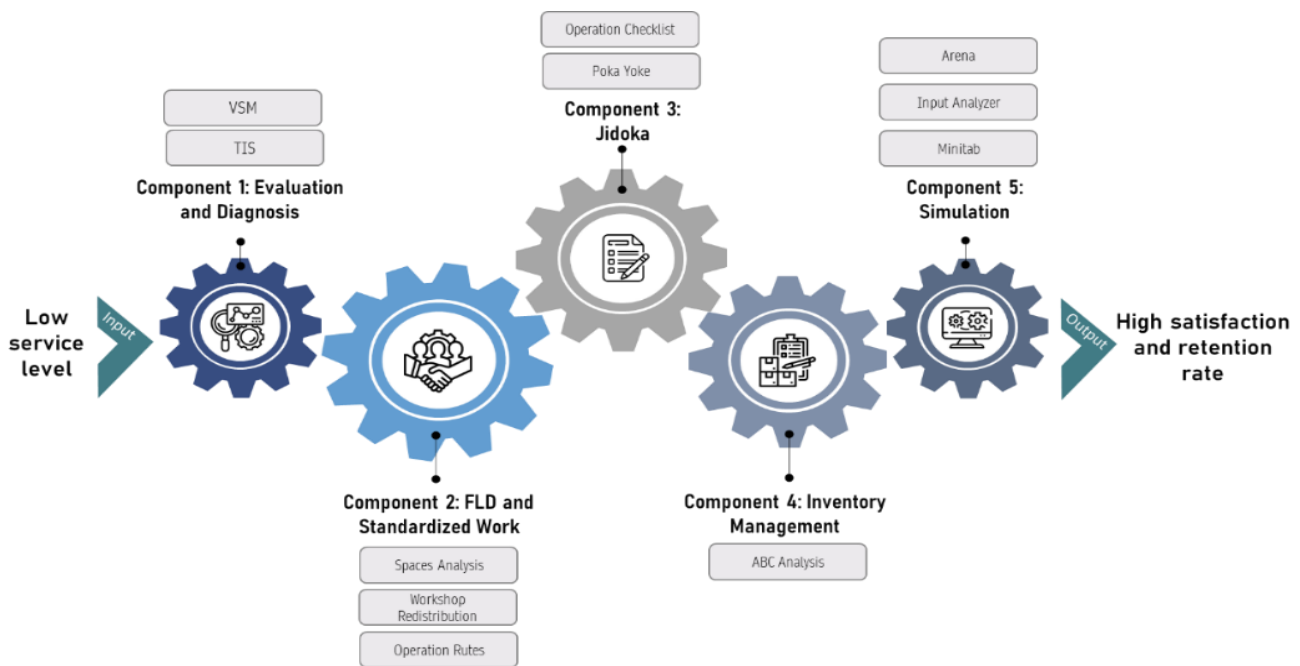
Operation Checklist

Poka Yoke

Component 3: Jidoka

VSM

TIS

Component 1: Evaluation and Diagnosis

Arena

Input Analyzer

Minitab

Component 5: Simulation

Low service level

Input

Output

High satisfaction and retention rate

Component 2: FLD and Standardized Work

Spaces Analysis

Workshop Redistribution

Operation Rutes

Component 4: Inventory Management

ABC Analysis